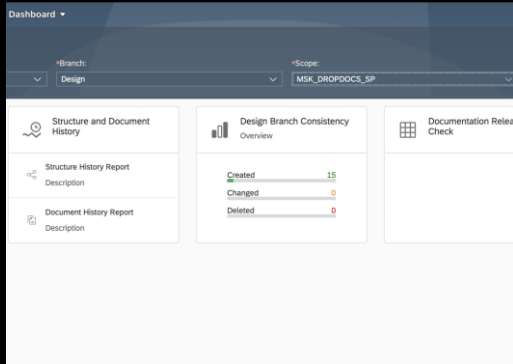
Dashboard ▾

*Branch:
Design

*Scope:
MSK_DROPDOCS_SP

Structure and Document History

Structure History Report
Description

Document History Report
Description

Design Branch Consistency
Overview

Created 15
Changed 0
Deleted 0

Documentation Relea
Check